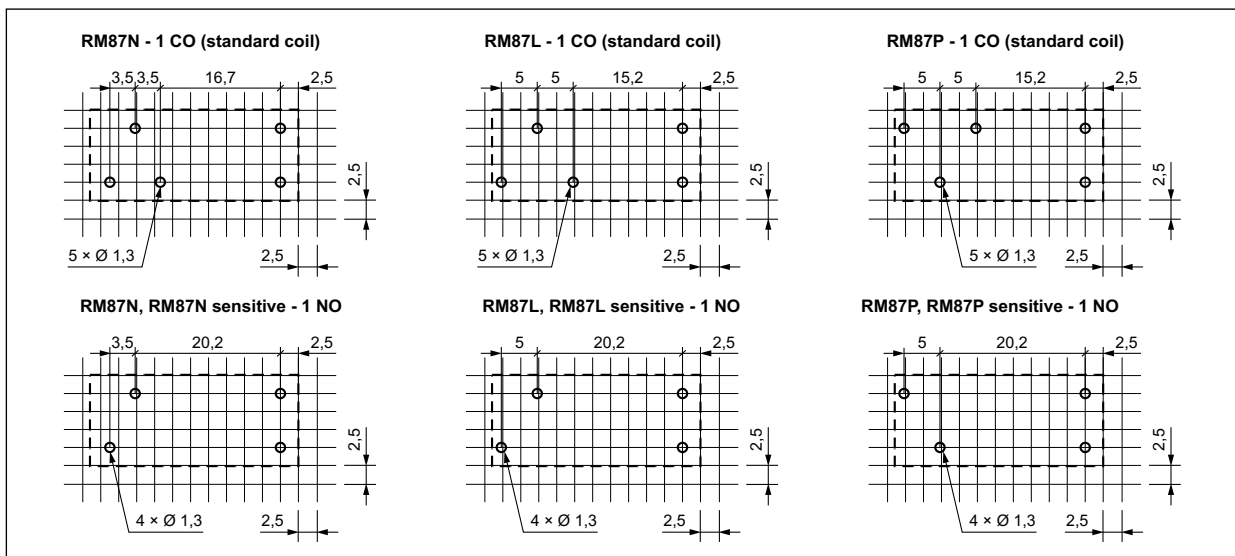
RM87N - 1 CO (standard coil)

3,5 3,5 16,7 2,5

2,5

5 × Ø 1,3

2,5

RM87L - 1 CO (standard coil)

5 5 15,2 2,5

2,5

5 × Ø 1,3

2,5

RM87P - 1 CO (standard coil)

5 5 15,2 2,5

2,5

5 × Ø 1,3

2,5

RM87N, RM87N sensitive - 1 NO

3,5 20,2 2,5

2,5

4 × Ø 1,3

2,5

RM87L, RM87L sensitive - 1 NO

5 20,2 2,5

2,5

4 × Ø 1,3

2,5

RM87P, RM87P sensitive - 1 NO

5 20,2 2,5

2,5

4 × Ø 1,3

2,5